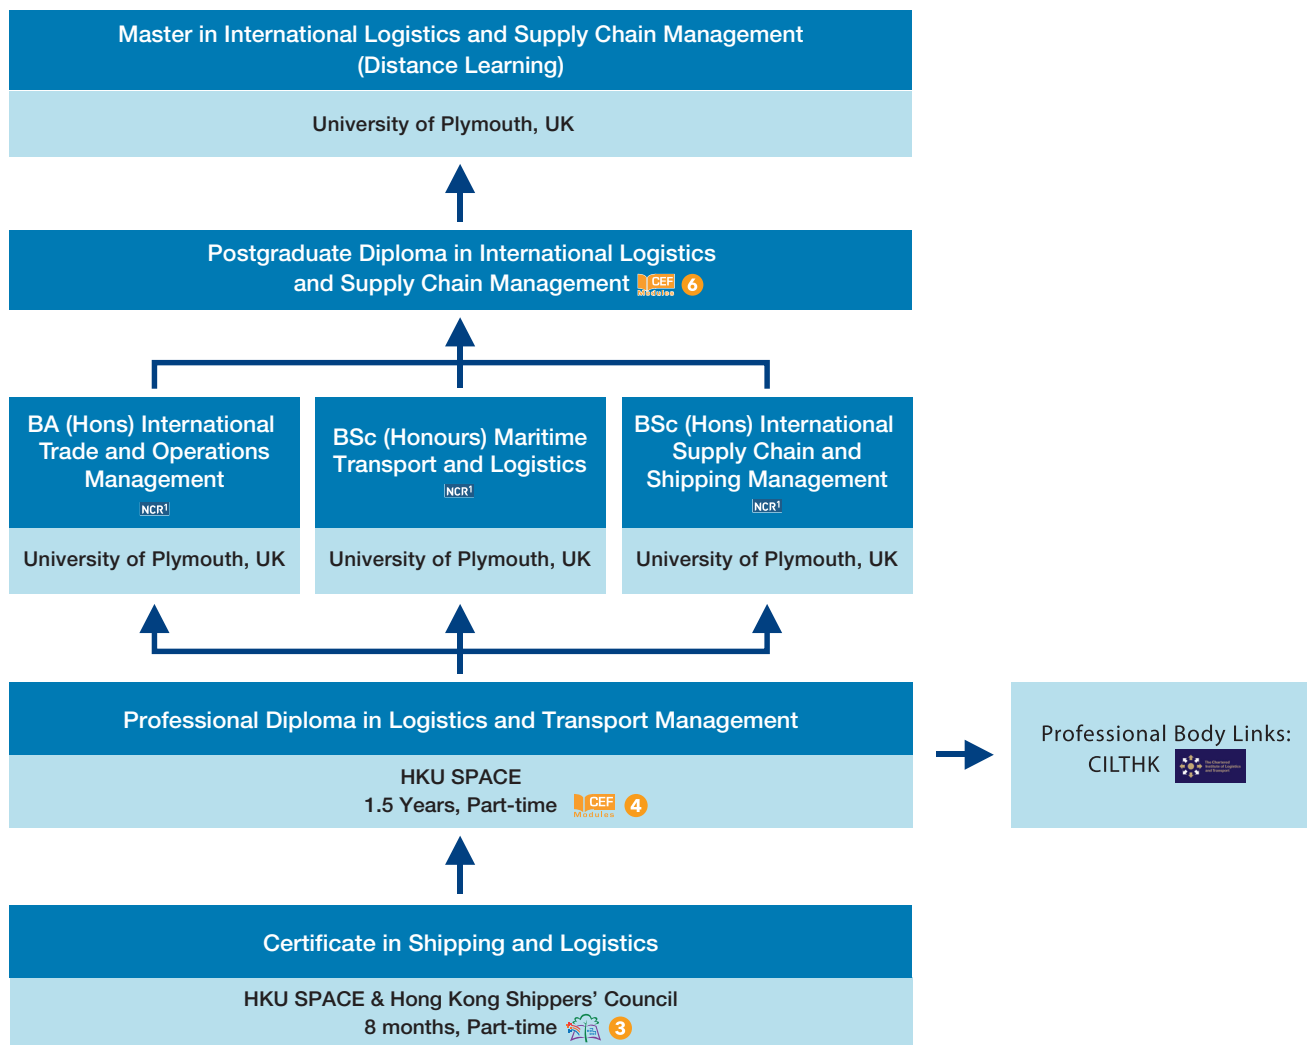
Master in International Logistics and Supply Chain Management (Distance Learning)

University of Plymouth, UK

Postgraduate Diploma in International Logistics and Supply Chain Management CEF Modules 6

BA (Hons) International Trade and Operations Management NCR$^1$

University of Plymouth, UK

BSc (Honours) Maritime Transport and Logistics NCR$^1$

University of Plymouth, UK

BSc (Hons) International Supply Chain and Shipping Management NCR$^1$

University of Plymouth, UK

Professional Diploma in Logistics and Transport Management

HKU SPACE
1.5 Years, Part-time CEF Modules 4

Professional Body Links: CILTHK

Certificate in Shipping and Logistics

HKU SPACE & Hong Kong Shippers' Council
8 months, Part-time 3